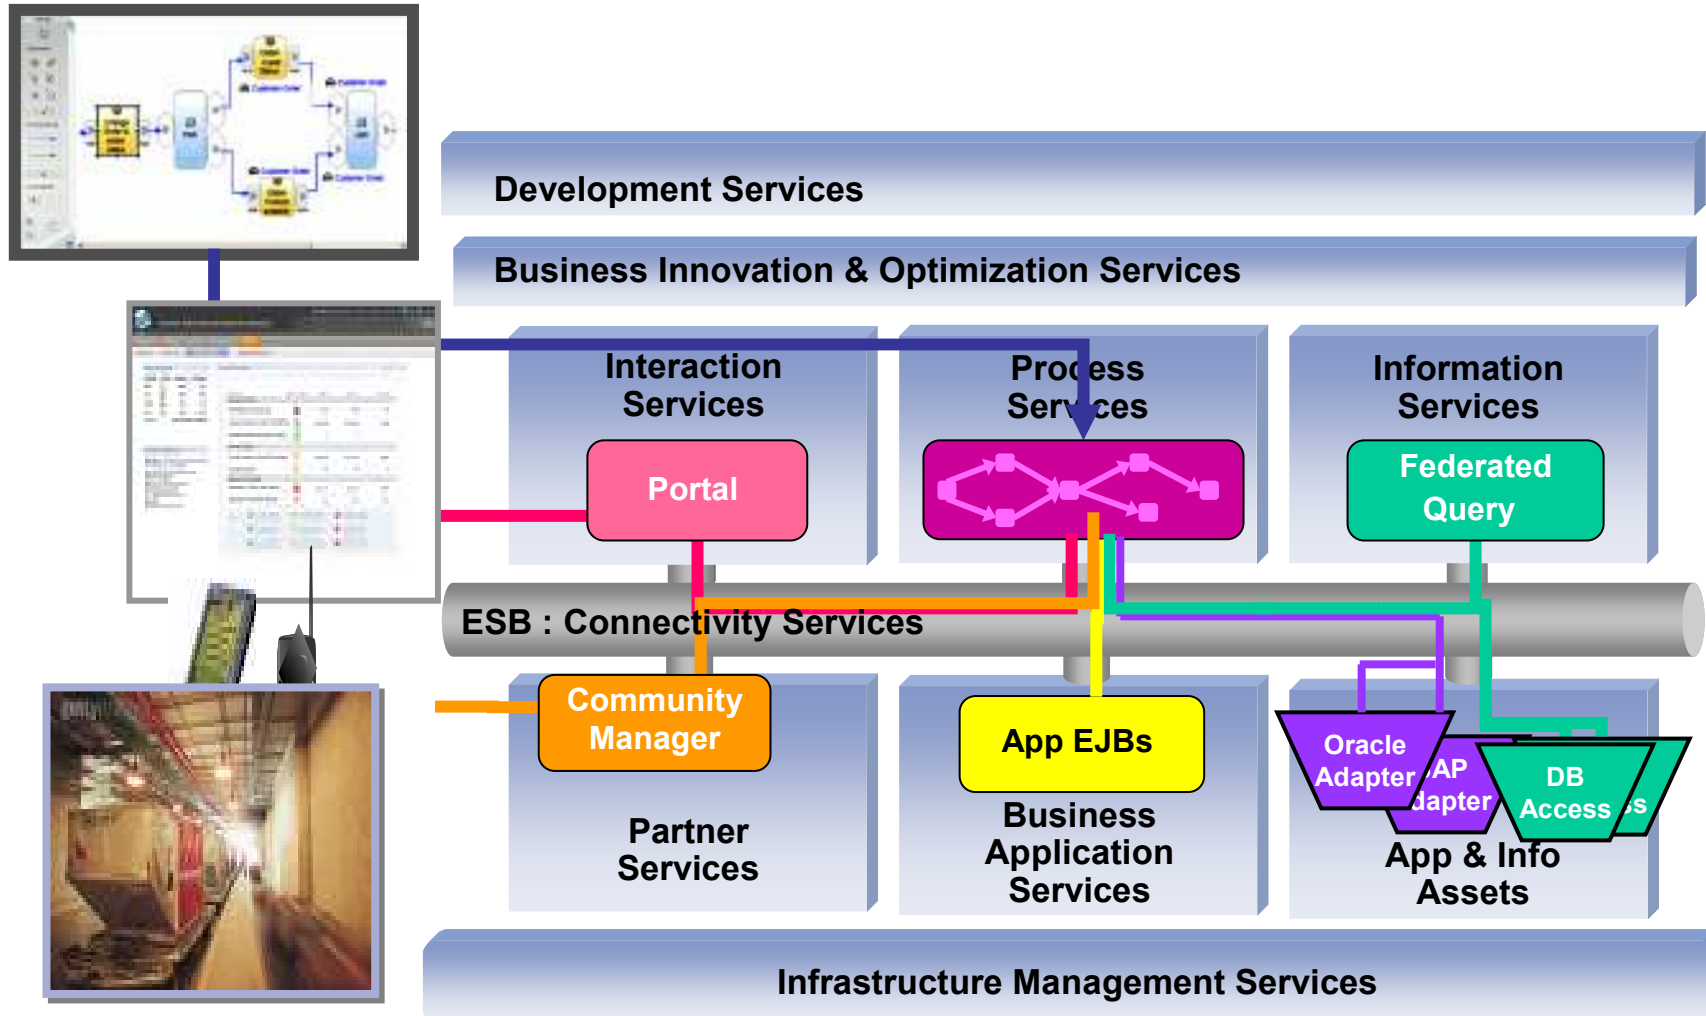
Development Services

Business Innovation & Optimization Services

Interaction Services

Portal

Process Services

Information Services

Federated Query

ESB : Connectivity Services

Community Manager

Partner Services

App EJBs

Business Application Services

Oracle Adapter

AP dapter

DB Access

App & Info Assets

Infrastructure Management Services